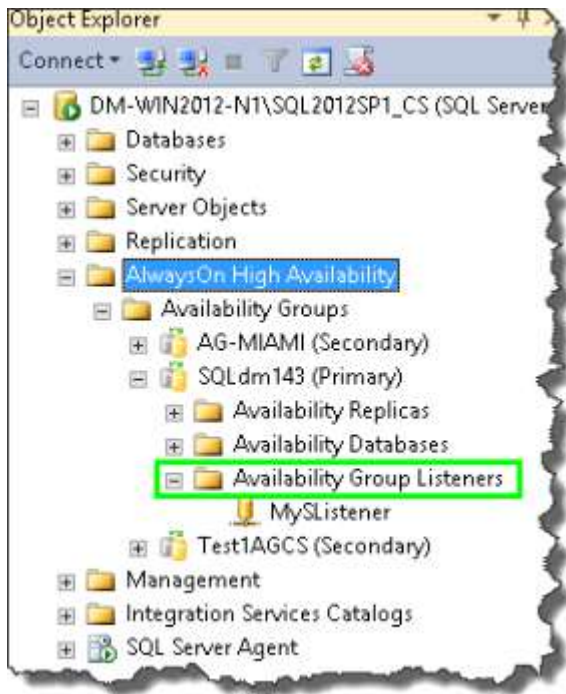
Object Explorer

Connect

DM-WIN2012-N1\SQL2012SP1_CS (SQL Server

Databases

Security

Server Objects

Replication

AlwaysOn High Availability

Availability Groups

AG-MIAMI (Secondary)

SQLdm143 (Primary)

Availability Replicas

Availability Databases

Availability Group Listeners

MySListener

Test1AGCS (Secondary)

Management

Integration Services Catalogs

SQL Server Agent